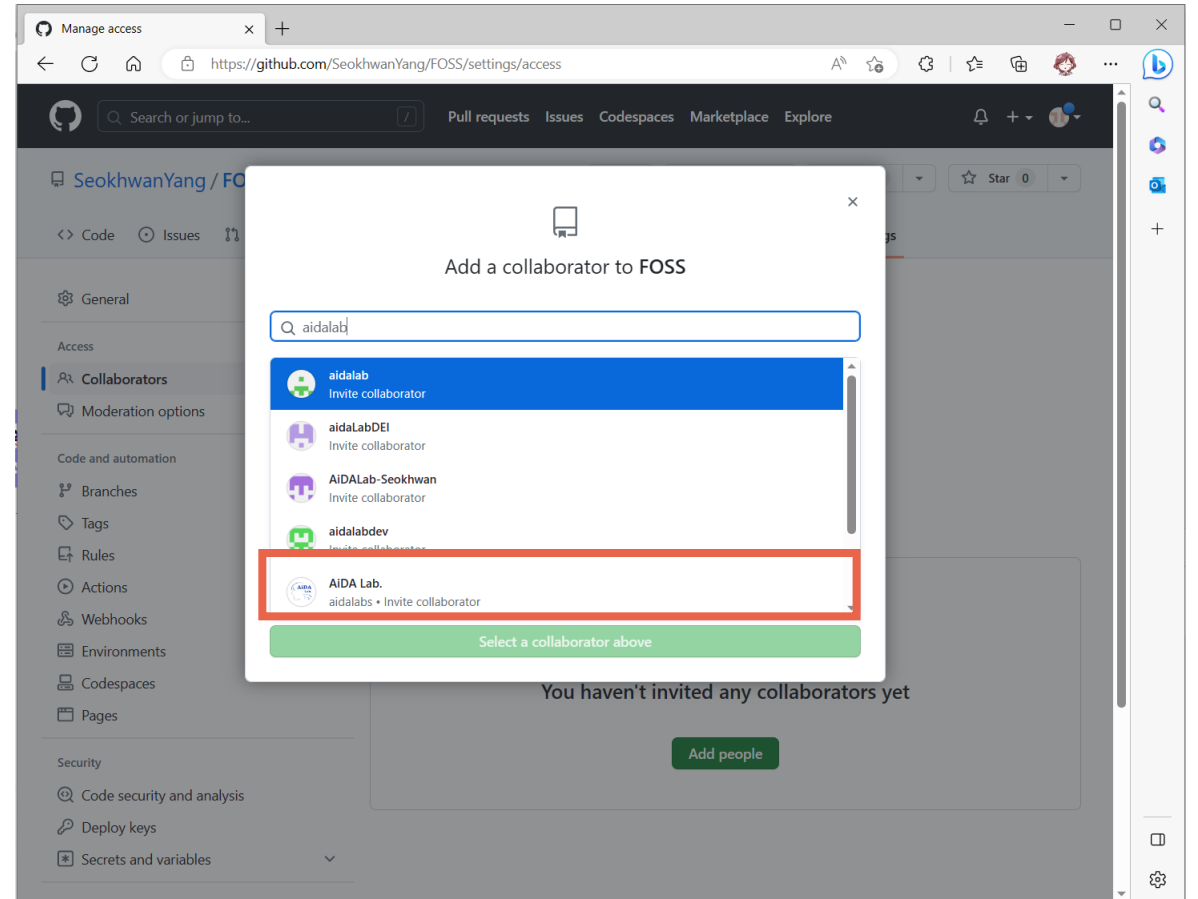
Manage access

https://github.com/SeokhwanYang/FOSS/settings/access

Search or jump to...

Pull requests Issues Codespaces Marketplace Explore

SeokhwanYang / FO

Star 0

Code Issues

gs

General

Access

Collaborators

Moderation options

Code and automation

Branches

Tags

Rules

Actions

Webhooks

Environments

Codespaces

Pages

Security

Code security and analysis

Deploy keys

Secrets and variables

Add a collaborator to **FOSS**

aidalab

aidalab
Invite collaborator

aidaLabDEI
Invite collaborator

AiDALab-Seokhwan
Invite collaborator

aidalabdev
Invite collaborator

AiDA Lab.
aidalabs • Invite collaborator

Select a collaborator above

You haven't invited any collaborators yet

Add people